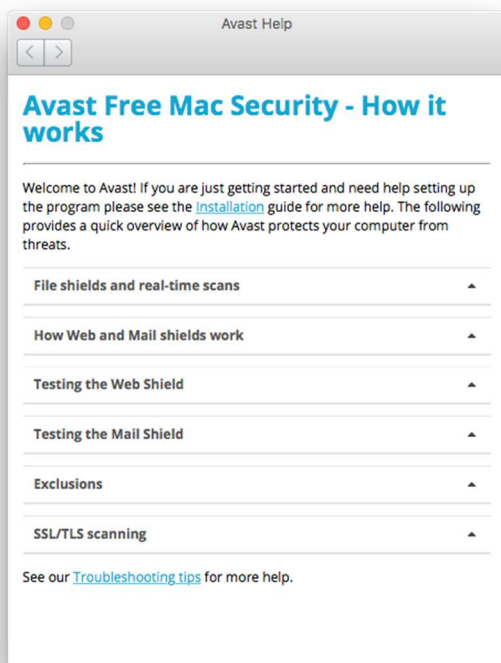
Avast Help

Avast Free Mac Security - How it works

Welcome to Avast! If you are just getting started and need help setting up the program please see the Installation guide for more help. The following provides a quick overview of how Avast protects your computer from threats.

File shields and real-time scans

How Web and Mail shields work

Testing the Web Shield

Testing the Mail Shield

Exclusions

SSL/TLS scanning

See our Troubleshooting tips for more help.